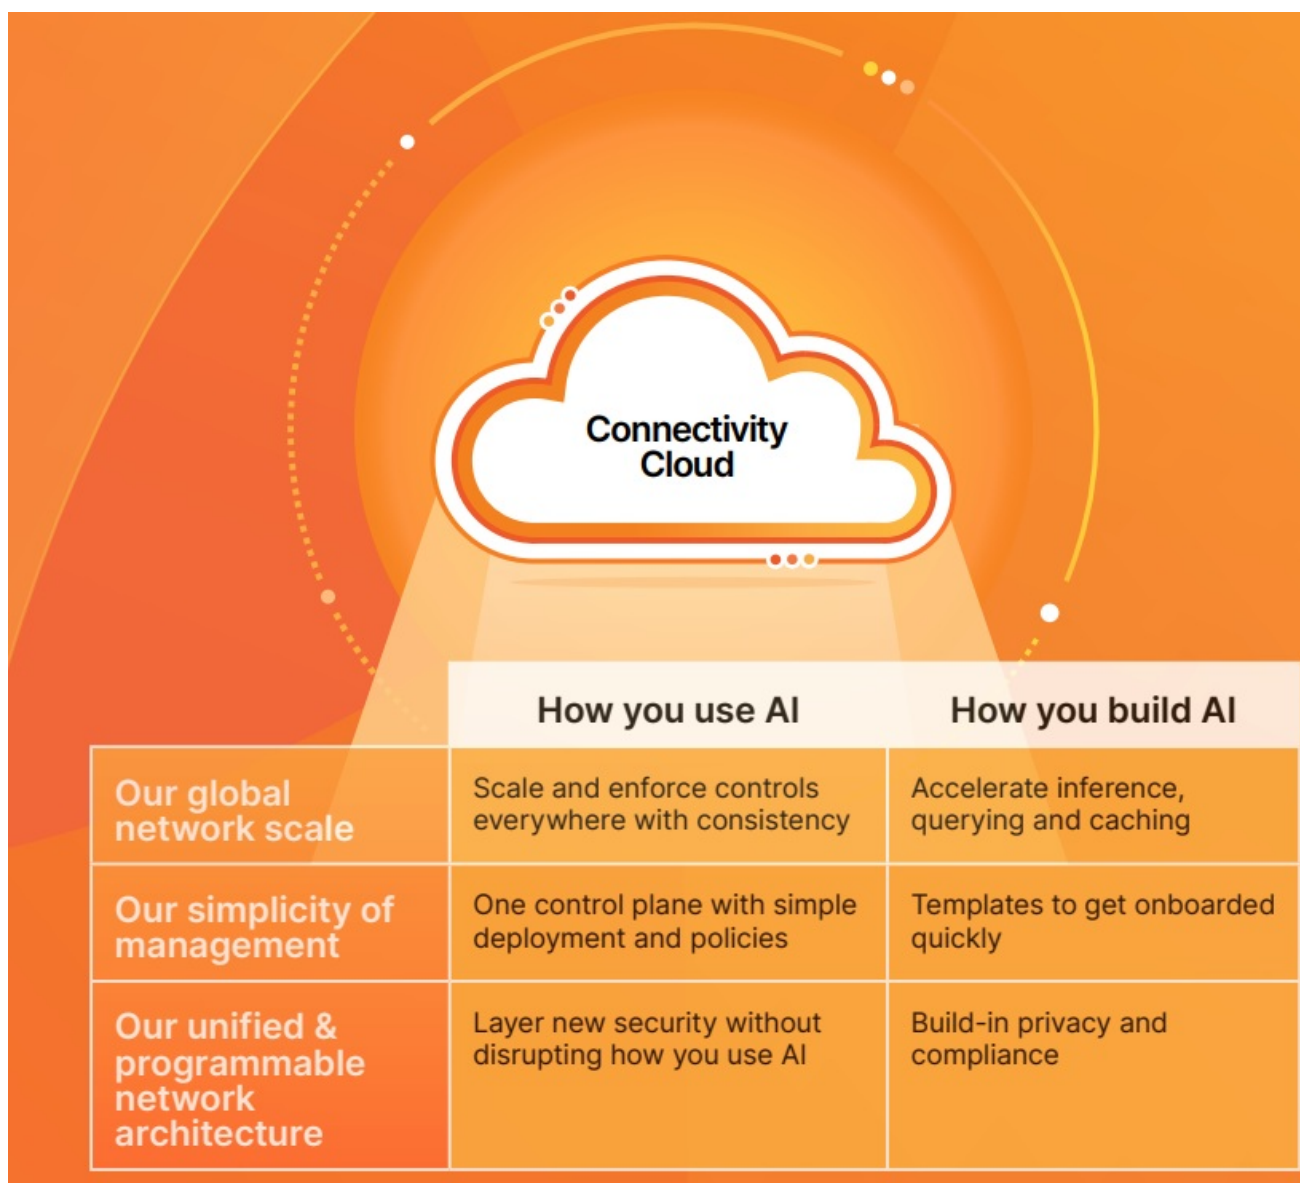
Connectivity Cloud

| | How you use AI | How you build AI |
|---|---|---|
| Our global network scale | Scale and enforce controls everywhere with consistency | Accelerate inference, querying and caching |
| Our simplicity of management | One control plane with simple deployment and policies | Templates to get onboarded quickly |
| Our unified & programmable network architecture | Layer new security without disrupting how you use AI | Build-in privacy and compliance |